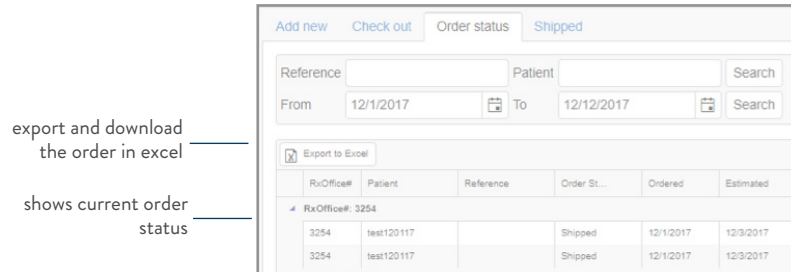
export and download the order in excel

shows current order status

Add new Check out Order status Shipped

Reference Patient Search

From 12/1/2017 To 12/12/2017 Search

Export to Excel

| RxOffice# | Patient | Reference | Order St... | Ordered | Estimated |
|---|---|---|---|---|---|
| RxOffice#: 3254 | | | | | |
| 3254 | test120117 | | Shipped | 12/1/2017 | 12/3/2017 |
| 3254 | test120117 | | Shipped | 12/1/2017 | 12/3/2017 |